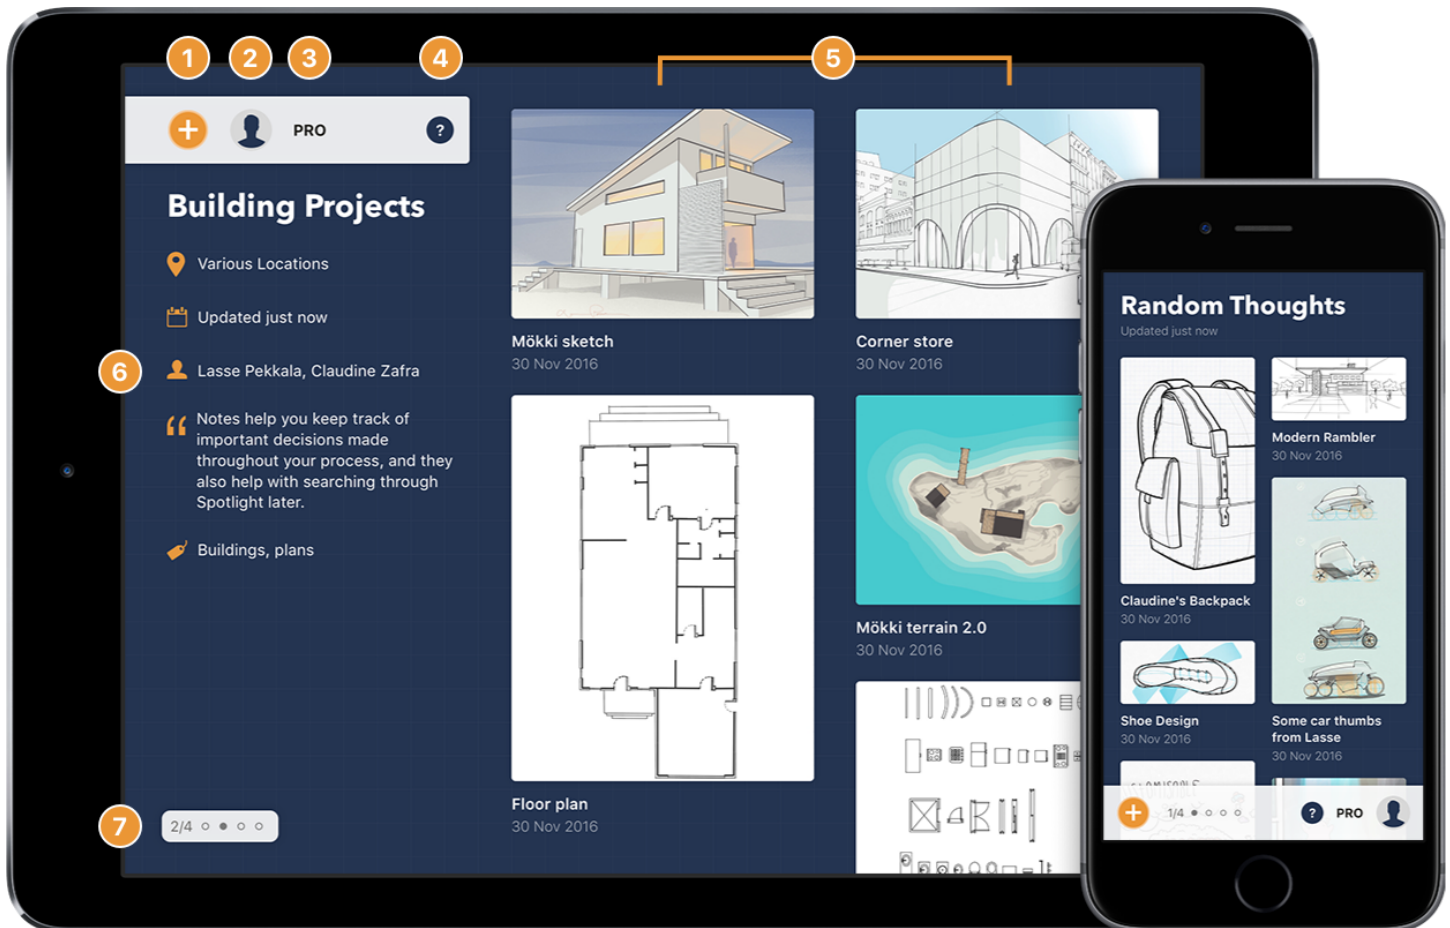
1 2 3 4 5

PRO ?

Building Projects

Various Locations

Updated just now

6 Lasse Pekkala, Claudine Zafra

Notes help you keep track of important decisions made throughout your process, and they also help with searching through Spotlight later.

Buildings, plans

7 2/4

Mökki sketch
30 Nov 2016

Corner store
30 Nov 2016

Floor plan
30 Nov 2016

Mökki terrain 2.0
30 Nov 2016

Random Thoughts
Updated just now

Claudine's Backpack
30 Nov 2016

Modern Rambler
30 Nov 2016

Shoe Design
30 Nov 2016

Some car thumbs from Lasse
30 Nov 2016

1/4

? PRO